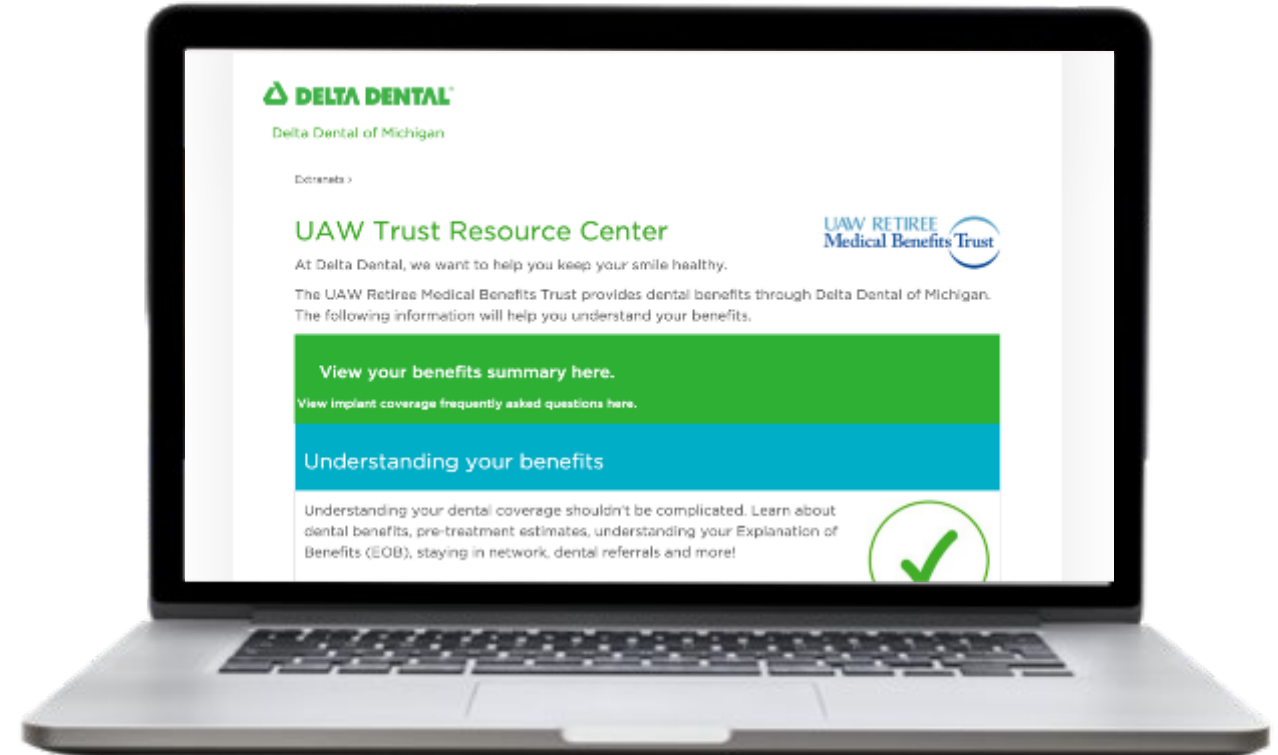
DELTA DENTAL®

Delta Dental of Michigan

Extranets ›

UAW Trust Resource Center

UAW RETIREE Medical Benefits Trust

At Delta Dental, we want to help you keep your smile healthy.

The UAW Retiree Medical Benefits Trust provides dental benefits through Delta Dental of Michigan. The following information will help you understand your benefits.

View your benefits summary here.

View implant coverage frequently asked questions here.

Understanding your benefits

Understanding your dental coverage shouldn't be complicated. Learn about dental benefits, pre-treatment estimates, understanding your Explanation of Benefits (EOB), staying in network, dental referrals and more!